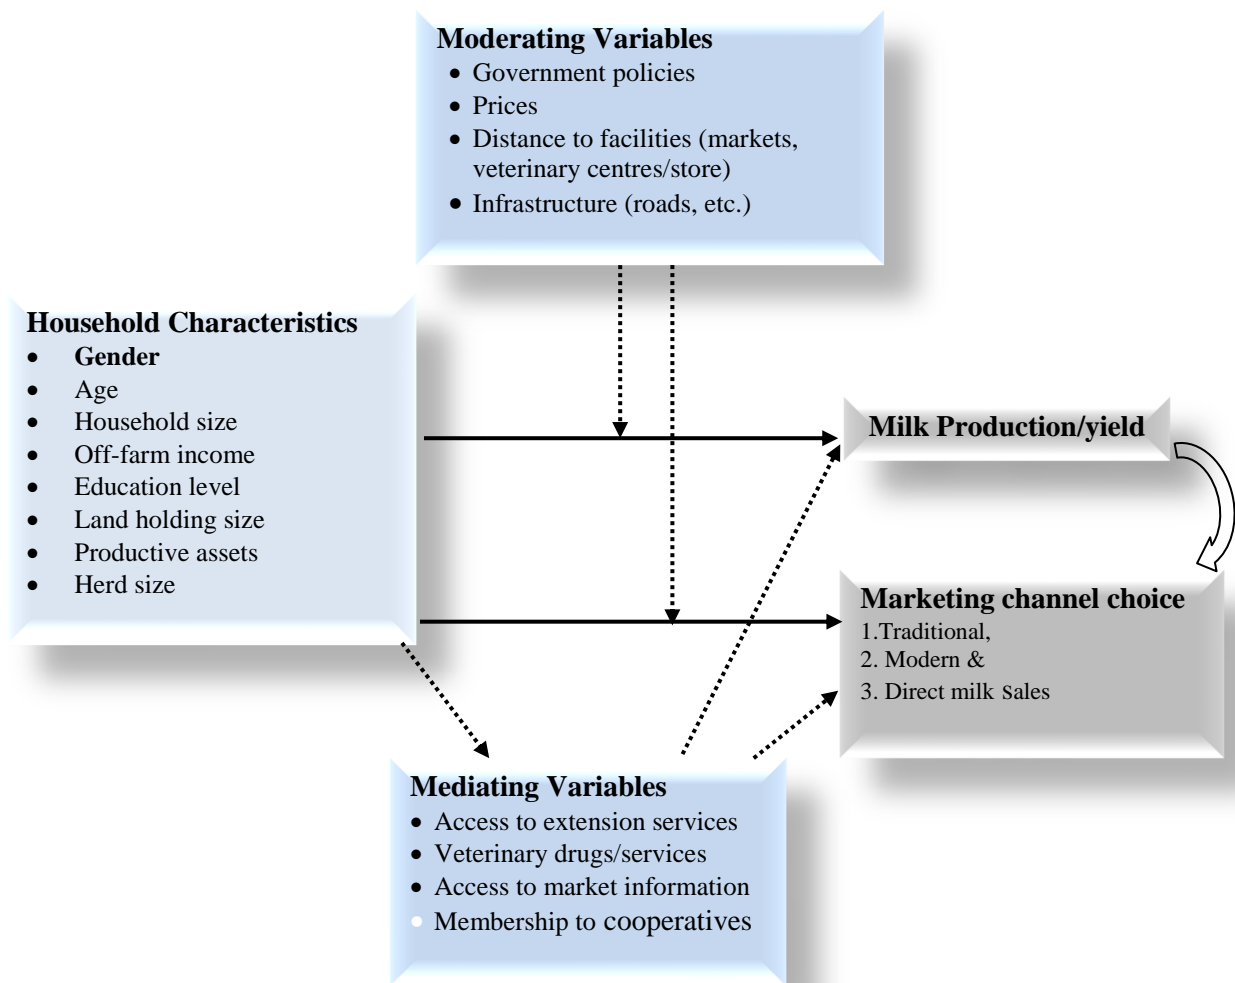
Moderating Variables
- Government policies
- Prices
- Distance to facilities (markets, veterinary centres/store)
- Infrastructure (roads, etc.)

Household Characteristics
- Gender
- Age
- Household size
- Off-farm income
- Education level
- Land holding size
- Productive assets
- Herd size

Milk Production/yield

Marketing channel choice
1.Traditional,
2. Modern &
3. Direct milk sales

Mediating Variables
- Access to extension services
- Veterinary drugs/services
- Access to market information
- Membership to cooperatives